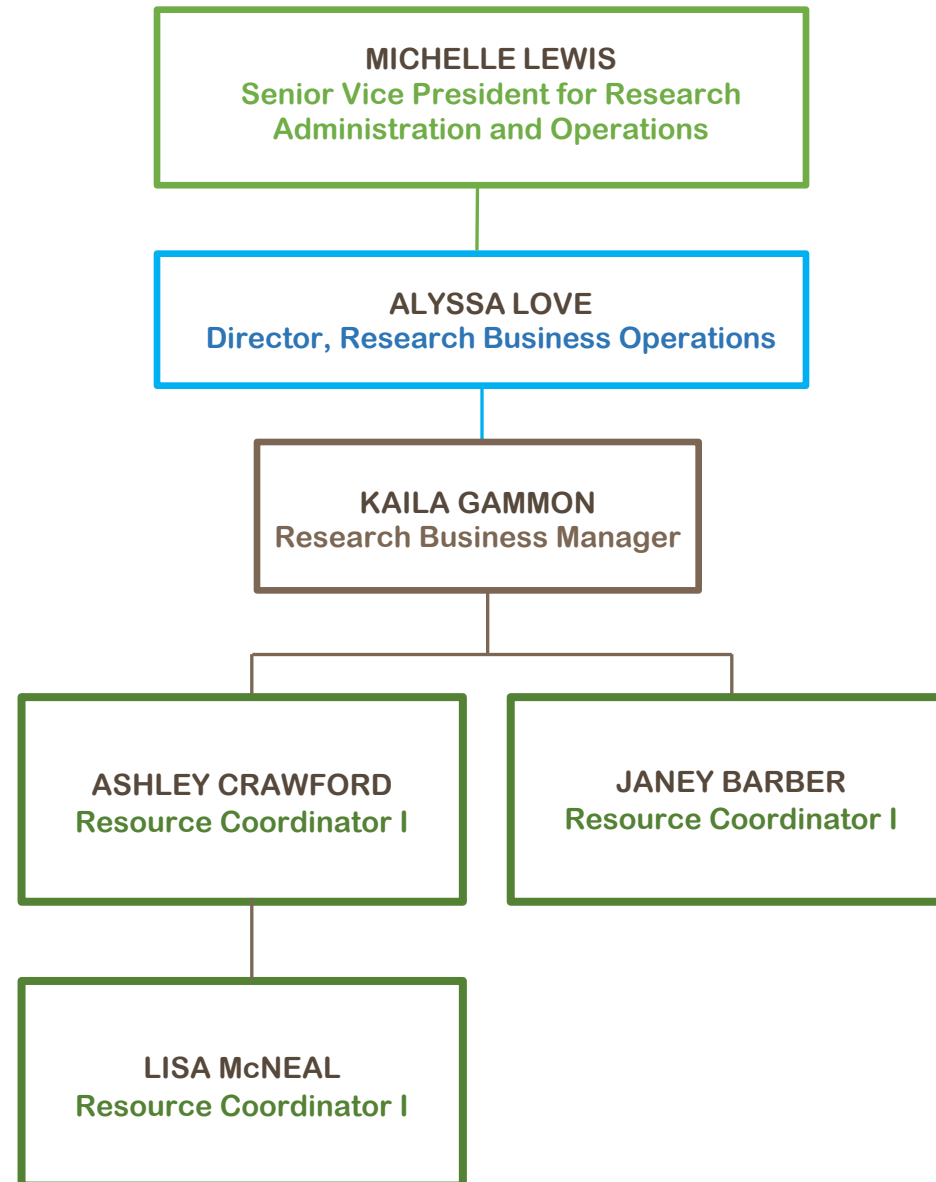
MICHELLE LEWIS
Senior Vice President for Research Administration and Operations

ALYSSA LOVE
Director, Research Business Operations

KAILA GAMMON
Research Business Manager

ASHLEY CRAWFORD
Resource Coordinator I

JANEY BARBER
Resource Coordinator I

LISA McNEAL
Resource Coordinator I